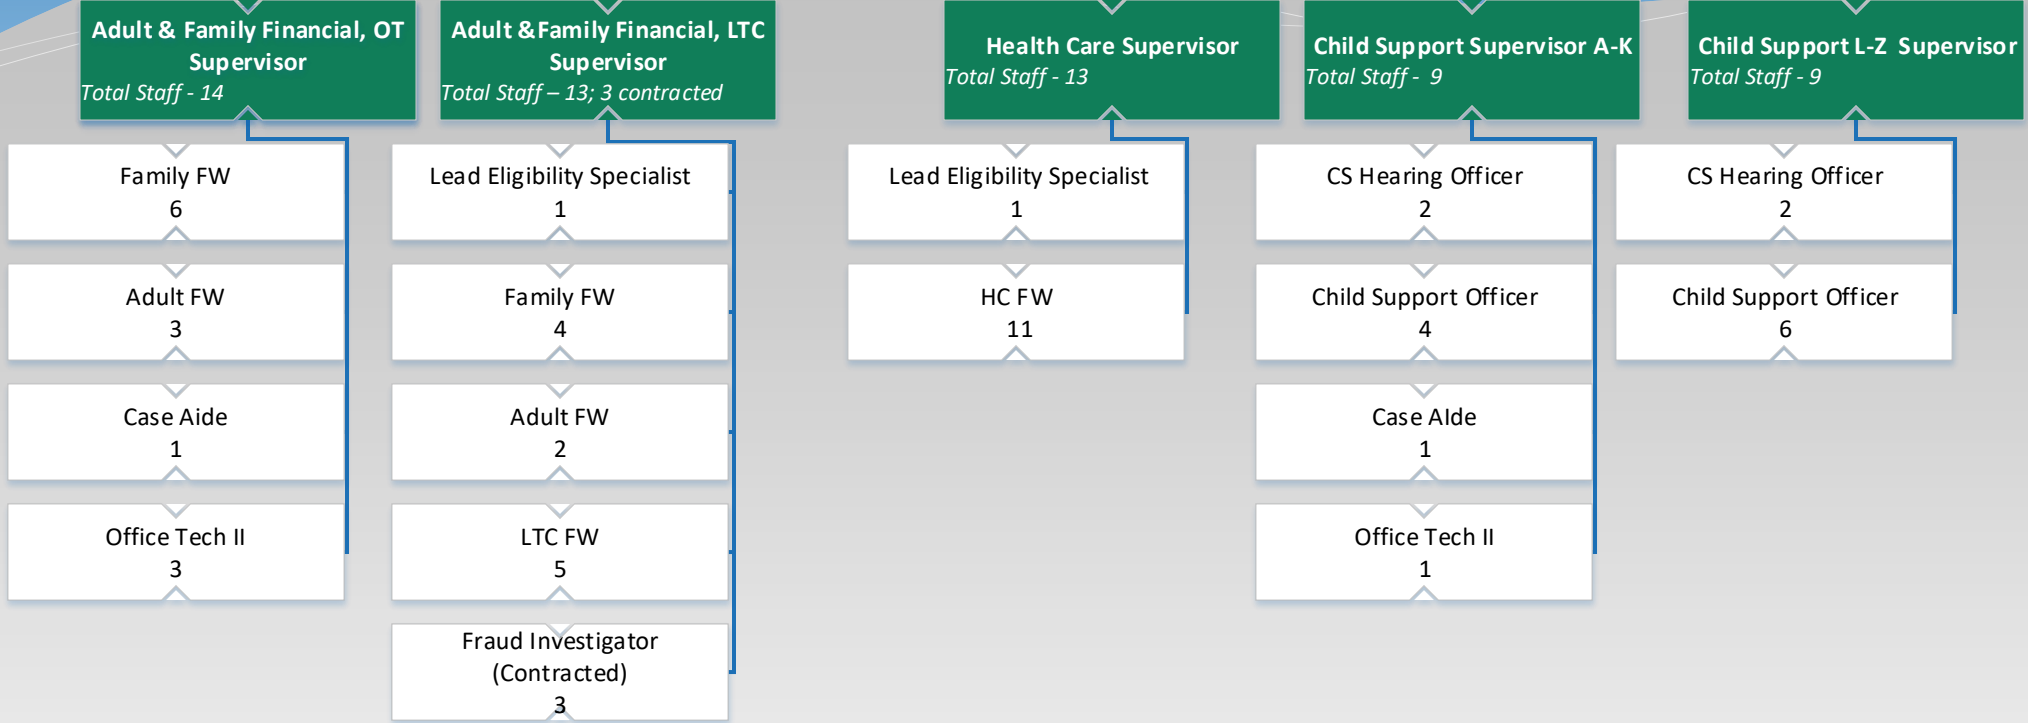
Adult & Family Financial, OT Supervisor
Total Staff - 14

Family FW
6

Adult FW
3

Case Aide
1

Office Tech II
3

Adult & Family Financial, LTC Supervisor
Total Staff – 13; 3 contracted

Lead Eligibility Specialist
1

Family FW
4

Adult FW
2

LTC FW
5

Fraud Investigator (Contracted)
3

Health Care Supervisor
Total Staff - 13

Lead Eligibility Specialist
1

HC FW
11

Child Support Supervisor A-K
Total Staff - 9

CS Hearing Officer
2

Child Support Officer
4

Case AIde
1

Office Tech II
1

Child Support L-Z Supervisor
Total Staff - 9

CS Hearing Officer
2

Child Support Officer
6